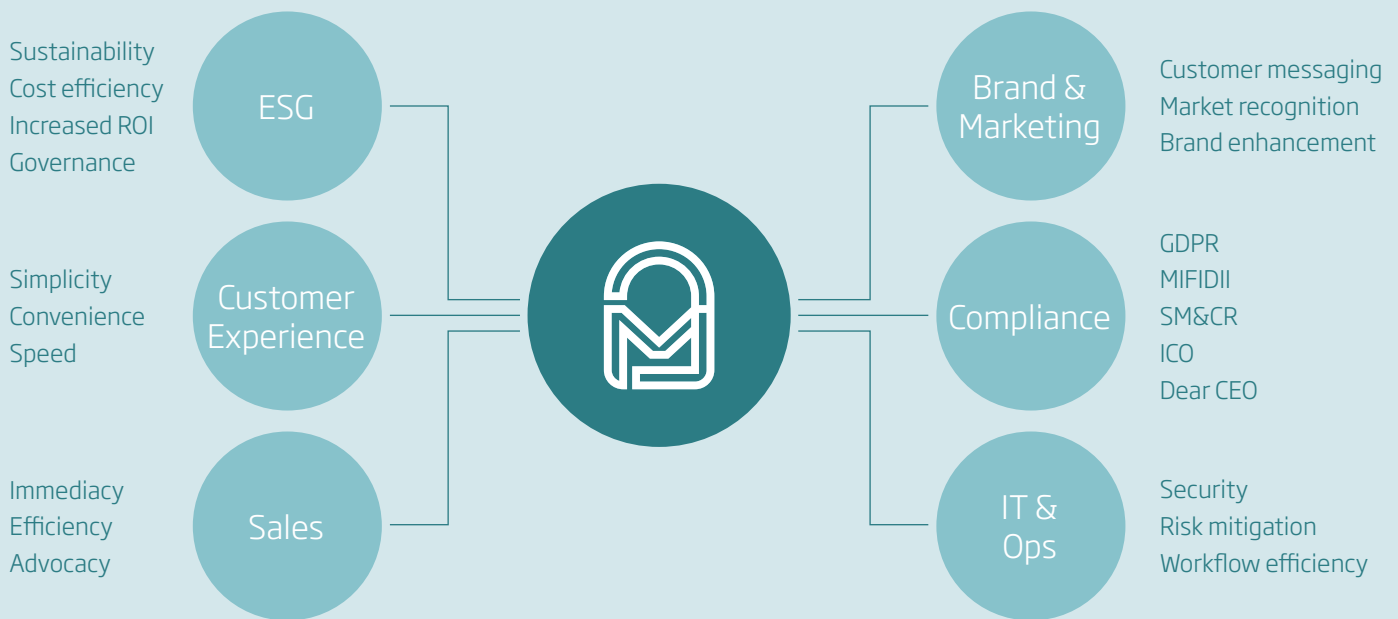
Sustainability
Cost efficiency
Increased ROI
Governance

ESG

Simplicity
Convenience
Speed

Customer Experience

Immediacy
Efficiency
Advocacy

Sales

Brand & Marketing

Customer messaging
Market recognition
Brand enhancement

Compliance

GDPR
MIFIDII
SM&CR
ICO
Dear CEO

IT & Ops

Security
Risk mitigation
Workflow efficiency